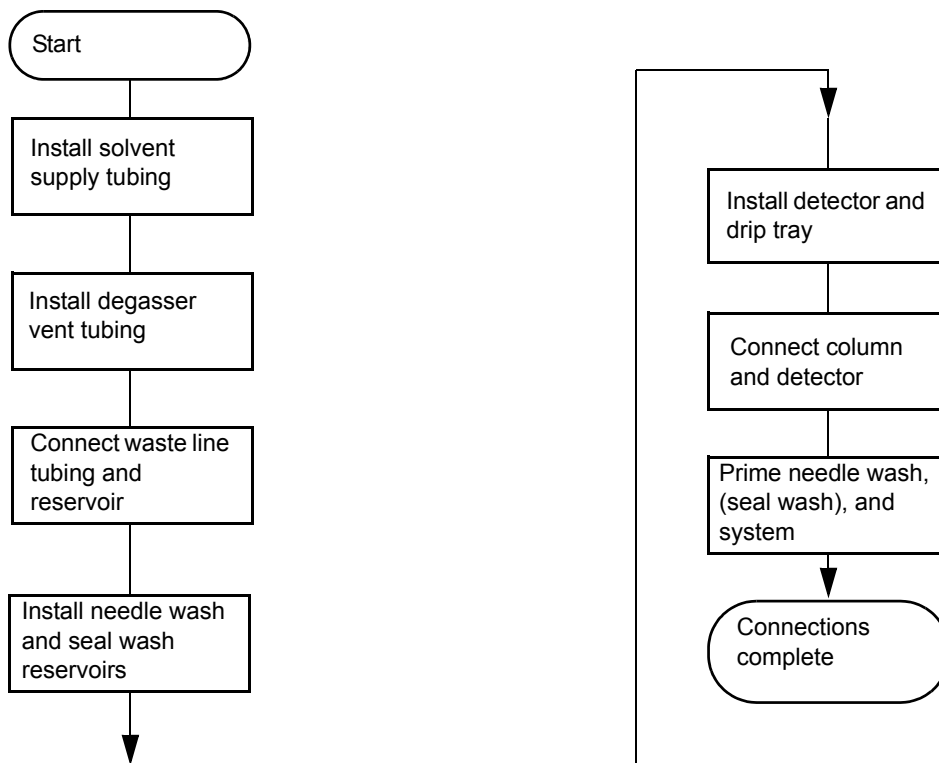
Start

Install solvent supply tubing

Install degasser vent tubing

Connect waste line tubing and reservoir

Install needle wash and seal wash reservoirs

Install detector and drip tray

Connect column and detector

Prime needle wash, (seal wash), and system

Connections complete